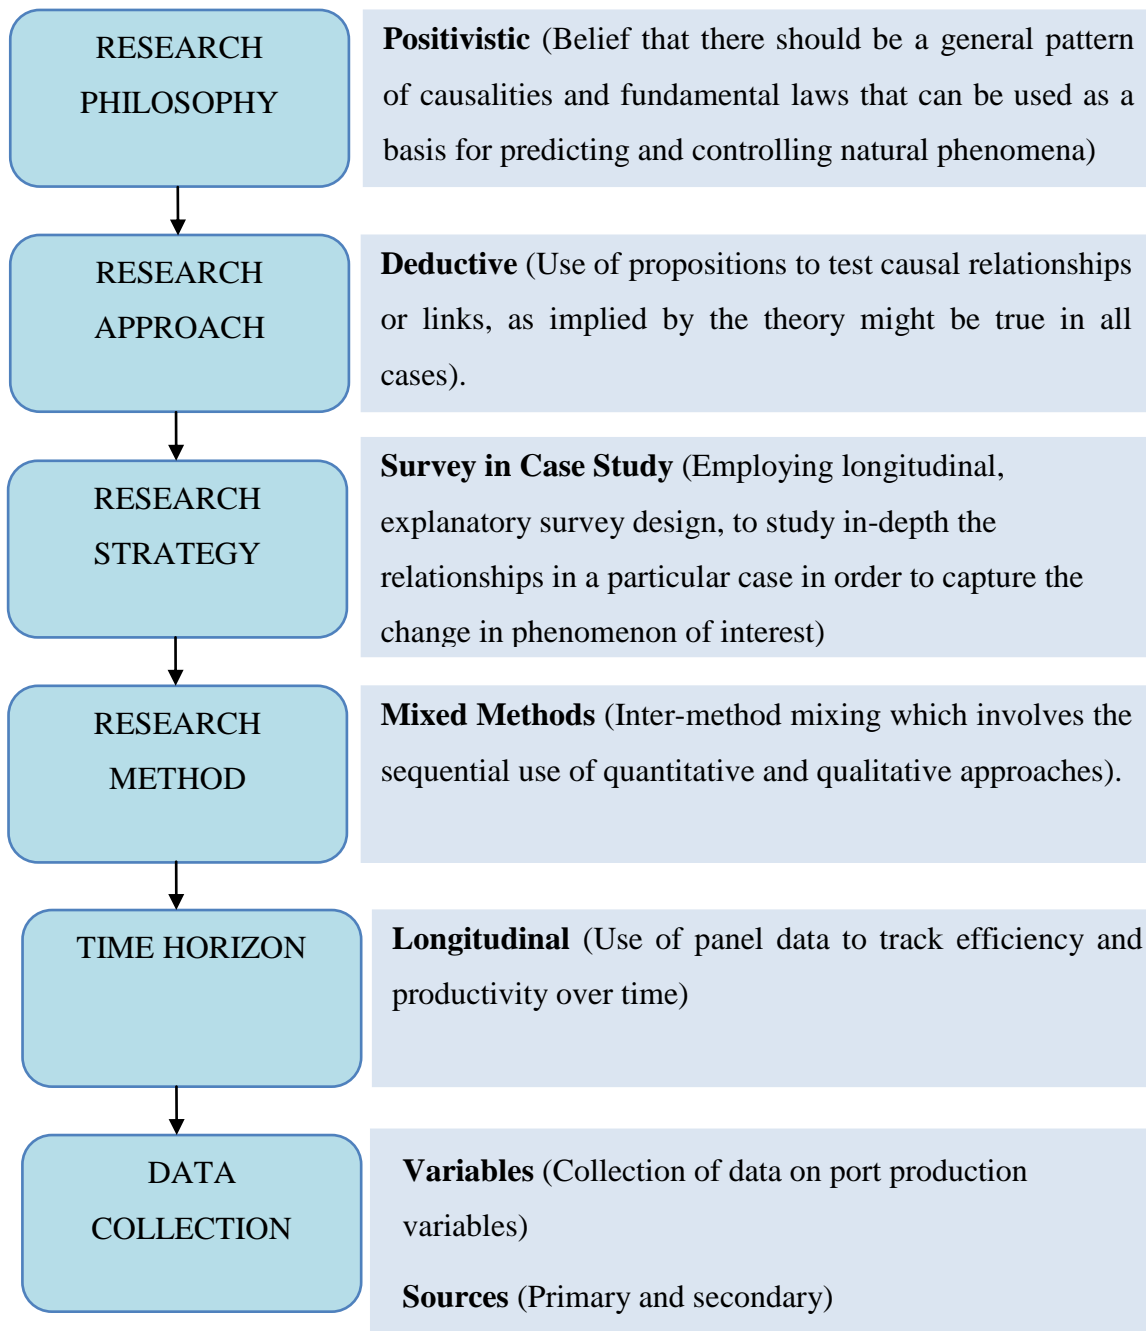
RESEARCH PHILOSOPHY

Positivistic (Belief that there should be a general pattern of causalities and fundamental laws that can be used as a basis for predicting and controlling natural phenomena)

RESEARCH APPROACH

Deductive (Use of propositions to test causal relationships or links, as implied by the theory might be true in all cases).

RESEARCH STRATEGY

Survey in Case Study (Employing longitudinal, explanatory survey design, to study in-depth the relationships in a particular case in order to capture the change in phenomenon of interest)

RESEARCH METHOD

Mixed Methods (Inter-method mixing which involves the sequential use of quantitative and qualitative approaches).

TIME HORIZON

Longitudinal (Use of panel data to track efficiency and productivity over time)

DATA COLLECTION

Variables (Collection of data on port production variables)

Sources (Primary and secondary)